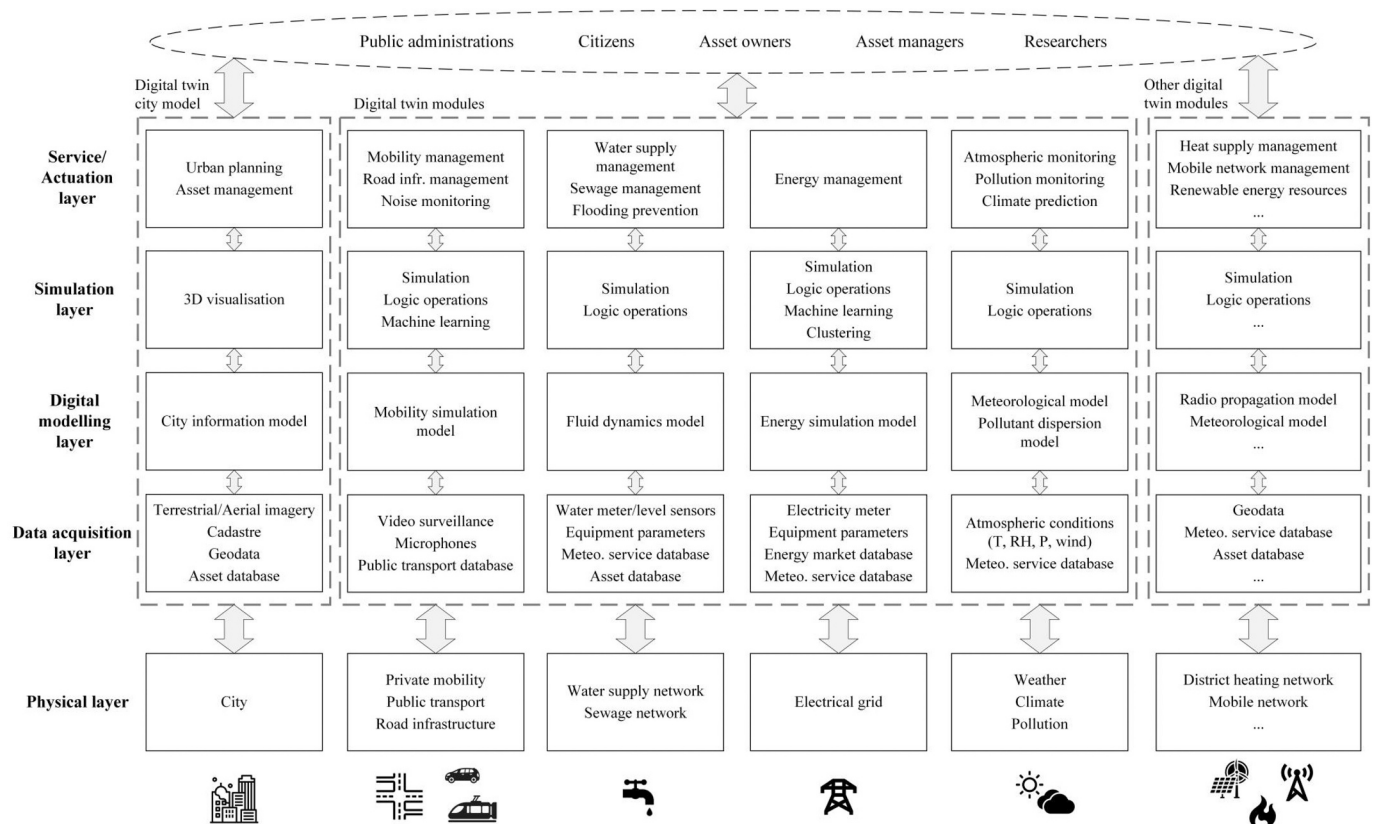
Public administrations Citizens Asset owners Asset managers Researchers

Digital twin city model

Digital twin modules

Other digital twin modules

Service/ Actuation layer

Urban planning
Asset management

Mobility management
Road infr. management
Noise monitoring

Water supply management
Sewage management
Flooding prevention

Energy management

Atmospheric monitoring
Pollution monitoring
Climate prediction

Heat supply management
Mobile network management
Renewable energy resources
...

Simulation layer

3D visualisation

Simulation
Logic operations
Machine learning

Simulation
Logic operations

Simulation
Logic operations
Machine learning
Clustering

Simulation
Logic operations

Simulation
Logic operations
...

Digital modelling layer

City information model

Mobility simulation model

Fluid dynamics model

Energy simulation model

Meteorological model
Pollutant dispersion model

Radio propagation model
Meteorological model
...

Data acquisition layer

Terrestrial/Aerial imagery
Cadastre
Geodata
Asset database

Video surveillance
Microphones
Public transport database

Water meter/level sensors
Equipment parameters
Meteo. service database
Asset database

Electricity meter
Equipment parameters
Energy market database
Meteo. service database

Atmospheric conditions (T, RH, P, wind)
Meteo. service database

Geodata
Meteo. service database
Asset database
...

Physical layer

City

Private mobility
Public transport
Road infrastructure

Water supply network
Sewage network

Electrical grid

Weather
Climate
Pollution

District heating network
Mobile network
...